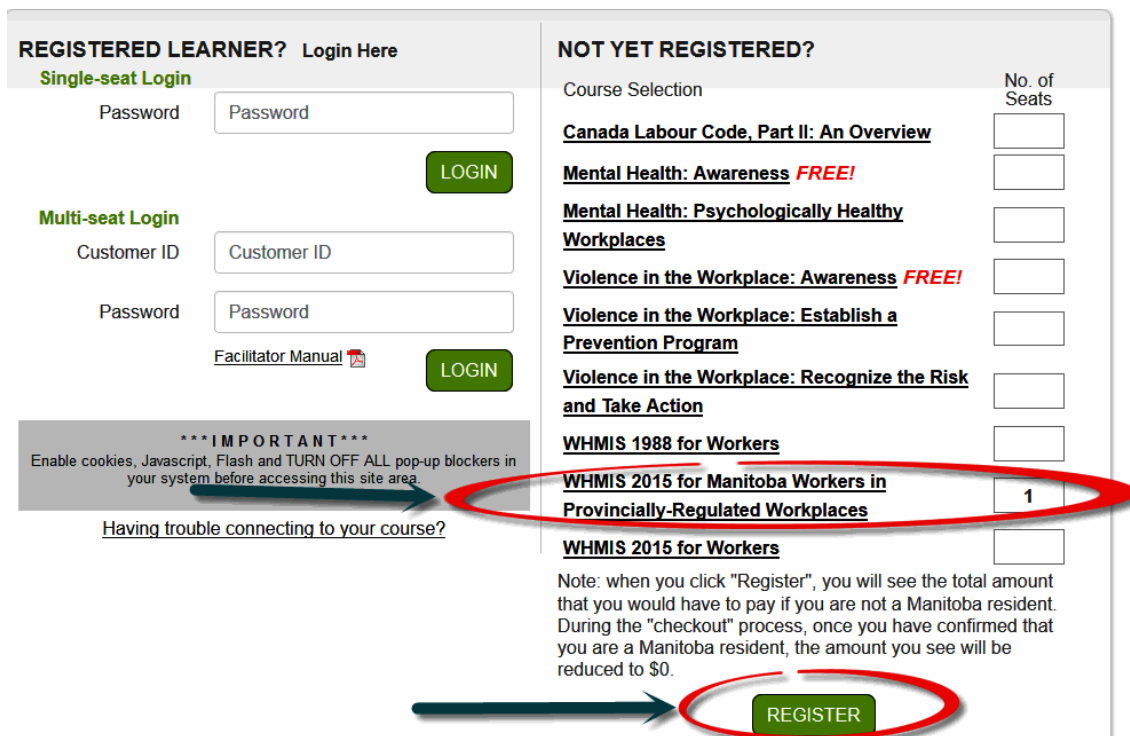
REGISTERED LEARNER? Login Here

Single-seat Login

Password Password

LOGIN

Multi-seat Login

Customer ID Customer ID

Password Password

Facilitator Manual

LOGIN

***IMPORTANT***
Enable cookies, Javascript, Flash and TURN OFF ALL pop-up blockers in your system before accessing this site area.

Having trouble connecting to your course?

NOT YET REGISTERED?

| Course Selection | No. of Seats |
|---|---|
| Canada Labour Code, Part II: An Overview | |
| Mental Health: Awareness FREE! | |
| Mental Health: Psychologically Healthy Workplaces | |
| Violence in the Workplace: Awareness FREE! | |
| Violence in the Workplace: Establish a Prevention Program | |
| Violence in the Workplace: Recognize the Risk and Take Action | |
| WHMIS 1988 for Workers | |
| WHMIS 2015 for Manitoba Workers in Provincially-Regulated Workplaces | 1 |
| WHMIS 2015 for Workers | |

Note: when you click "Register", you will see the total amount that you would have to pay if you are not a Manitoba resident. During the "checkout" process, once you have confirmed that you are a Manitoba resident, the amount you see will be reduced to $0.

REGISTER